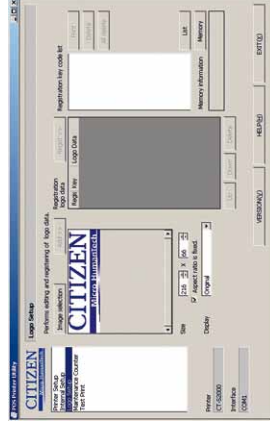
POS Printer Utility

CITIZEN

Logo Setup

Printer Setup
Internal Setup
Logo Setup
Maintenance Counter
Test Print

Performs editing and registering of logo data.

Image selection

Add >>

CITIZEN
Micro Humantech

Size
128 x 96
Aspect ratio is fixed.

Display
Original

Registration logo data

Regist. Key
Logo Data

Up
Down
Delete

Registration key code list

Insert
Delete
All delete

List

Memory information
Memory

Printer
CT-S2000

Interface
COM1

VERSION(V)
HELP(H)
EXIT(X)